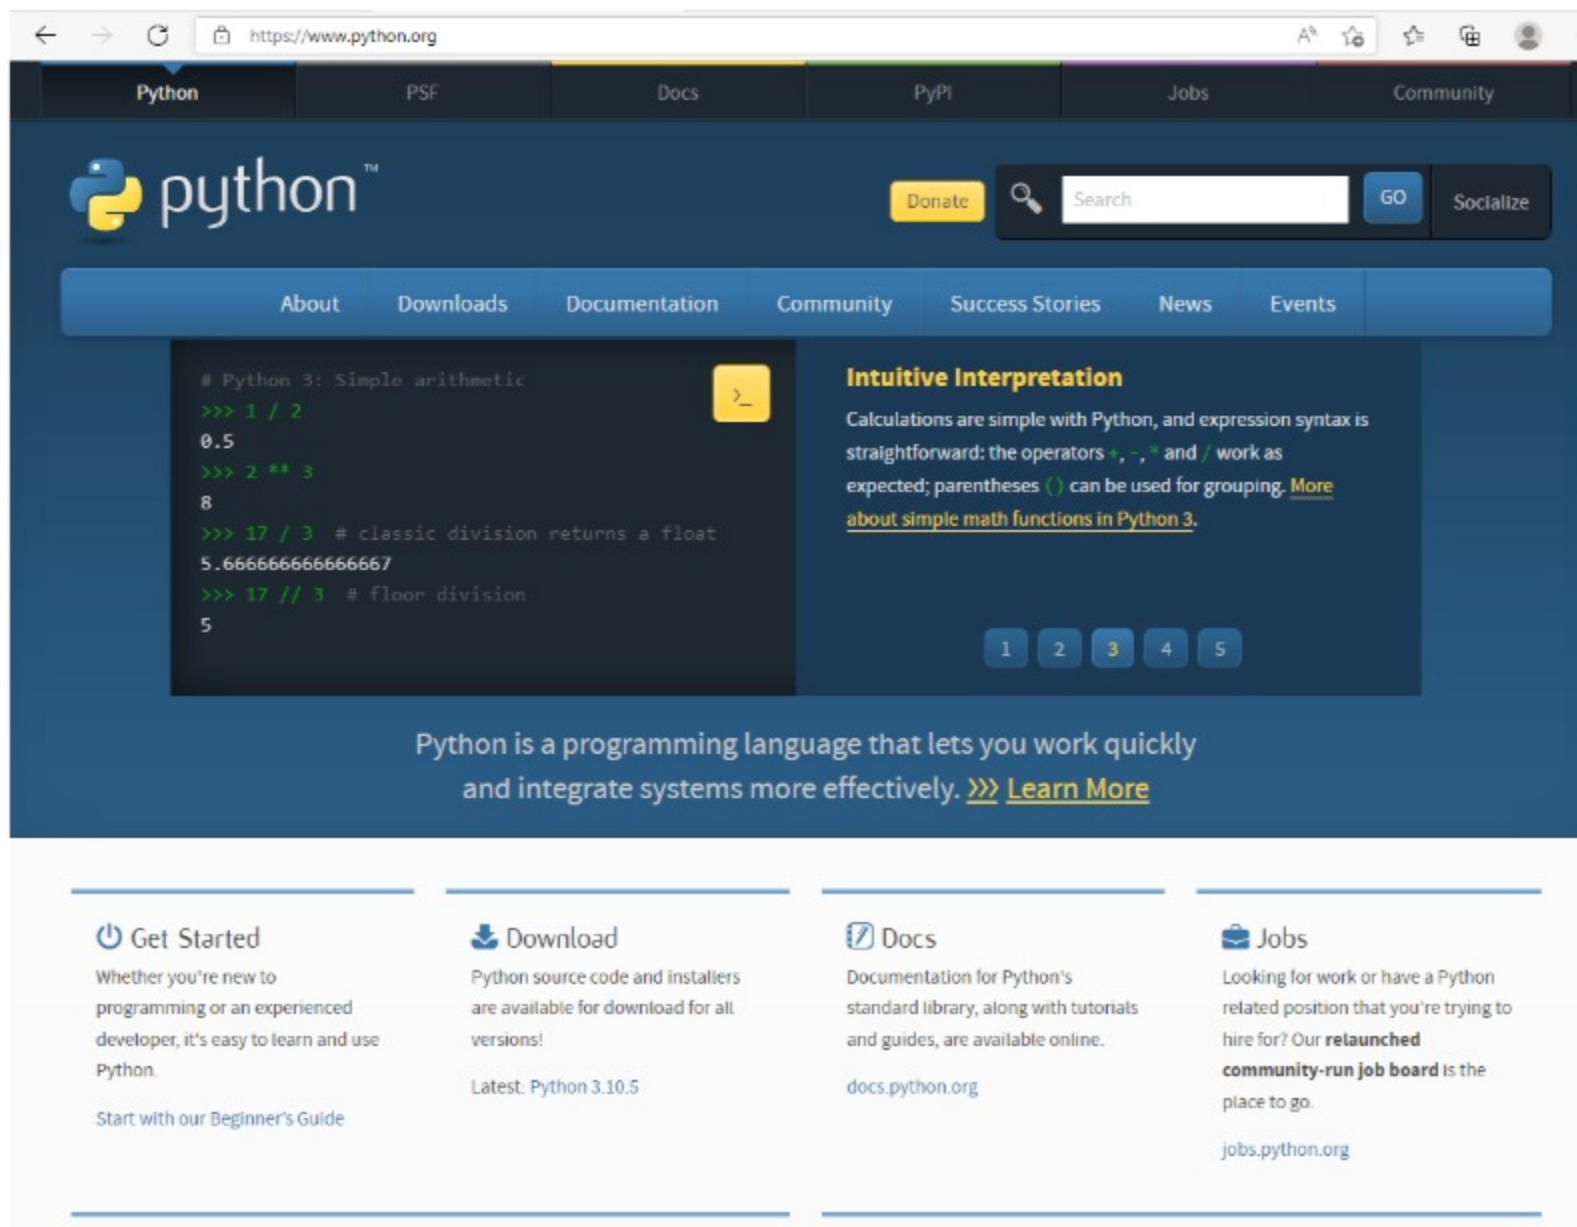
https://www.python.org

Python PSF Docs PyPI Jobs Community

python™

Donate Search GO Socialize

About Downloads Documentation Community Success Stories News Events

# Python 3: Simple arithmetic
>>> 1 / 2
0.5
>>> 2 ** 3
8
>>> 17 / 3 # classic division returns a float
5.666666666666667
>>> 17 // 3 # floor division
5

>_

Intuitive Interpretation

Calculations are simple with Python, and expression syntax is straightforward: the operators +, -, * and / work as expected; parentheses () can be used for grouping. More about simple math functions in Python 3.

1 2 3 4 5

Python is a programming language that lets you work quickly and integrate systems more effectively. >>> Learn More

Get Started

Whether you're new to programming or an experienced developer, it's easy to learn and use Python.

Start with our Beginner's Guide

Download

Python source code and installers are available for download for all versions!

Latest: Python 3.10.5

Docs

Documentation for Python's standard library, along with tutorials and guides, are available online.

docs.python.org

Jobs

Looking for work or have a Python related position that you're trying to hire for? Our **relaunched community-run job board** is the place to go.

jobs.python.org